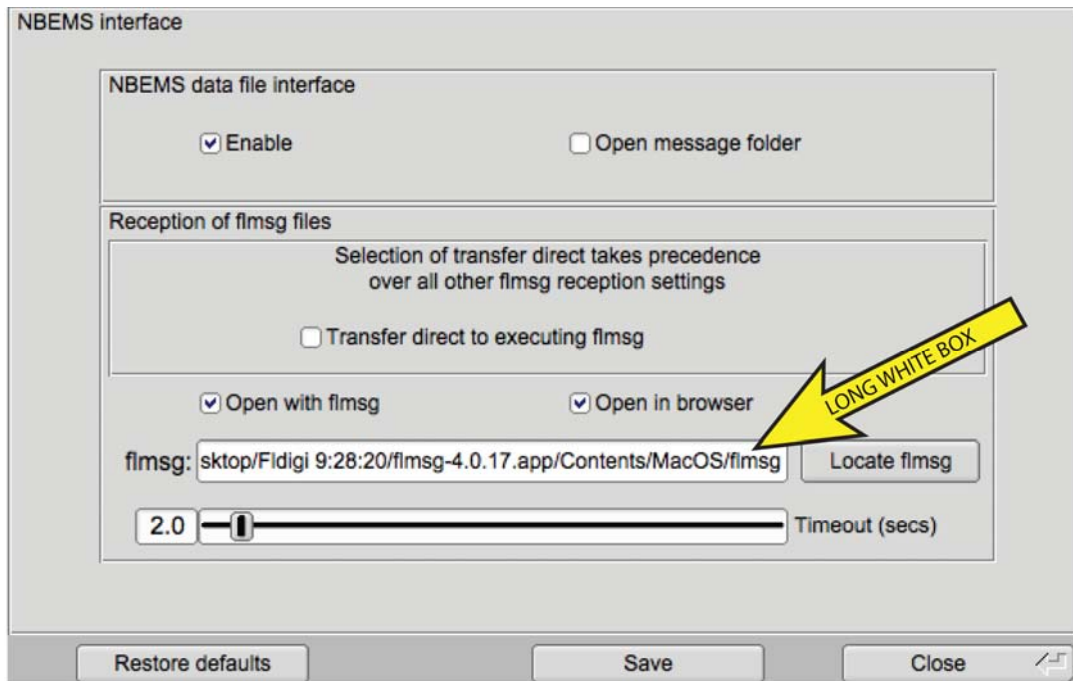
NBEMS interface

NBEMS data file interface

Enable

Open message folder

Reception of flmsg files

Selection of transfer direct takes precedence over all other flmsg reception settings

Transfer direct to executing flmsg

LONG WHITE BOX

Open with flmsg

Open in browser

flmsg: sktop/Fldigi 9:28:20/flmsg-4.0.17.app/Contents/MacOS/flmsg

Locate flmsg

2.0

Timeout (secs)

Restore defaults

Save

Close